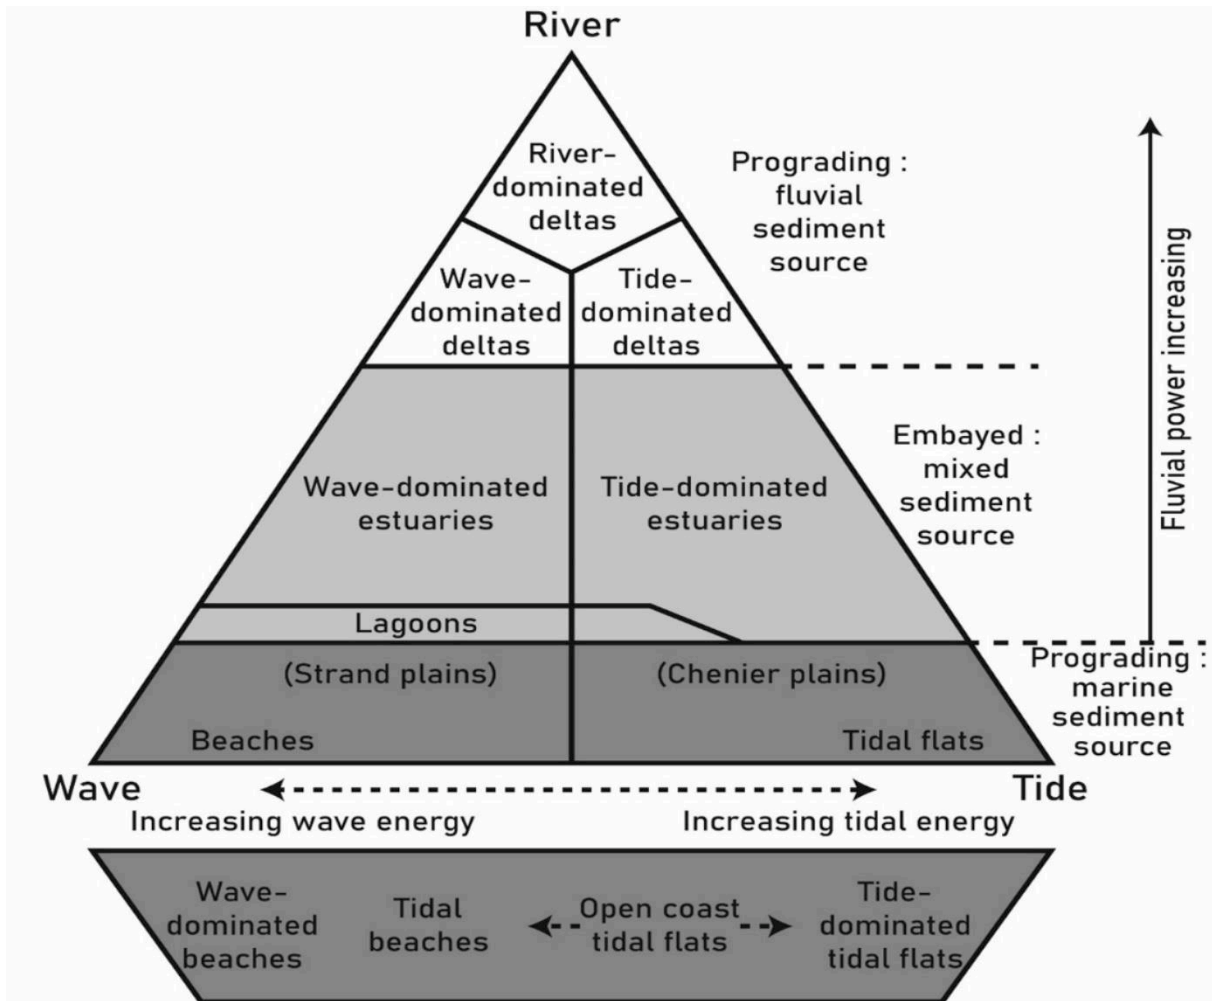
River

River-dominated deltas

Wave-dominated deltas

Tide-dominated deltas

Prograding : fluvial sediment source

Fluvial power increasing

Wave-dominated estuaries

Tide-dominated estuaries

Embayed : mixed sediment source

Lagoons

(Strand plains)

(Chenier plains)

Prograding : marine sediment source

Beaches

Tidal flats

Wave

Tide

Increasing wave energy

Increasing tidal energy

Wave-dominated beaches

Tidal beaches

Open coast tidal flats

Tide-dominated tidal flats